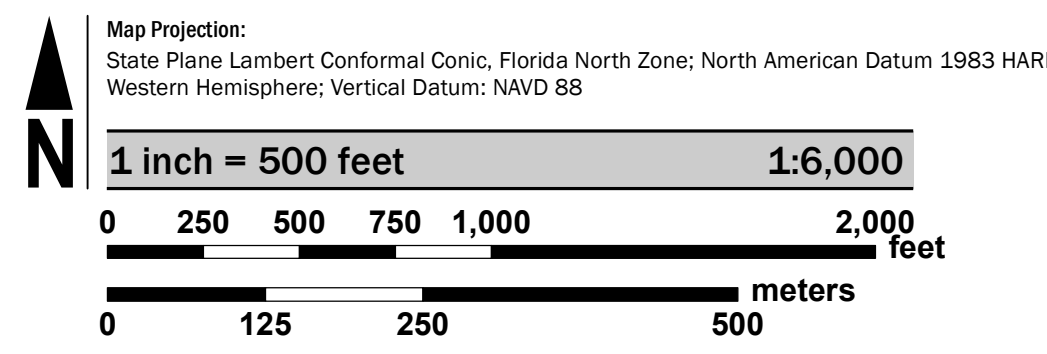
N

Map Projection:

State Plane Lambert Conformal Conic, Florida North Zone; North American Datum 1983 HAR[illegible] Western Hemisphere; Vertical Datum: NAVD 88

1 inch = 500 feet 1:6,000

0 250 500 750 1,000 2,000
feet

meters
0 125 250 500